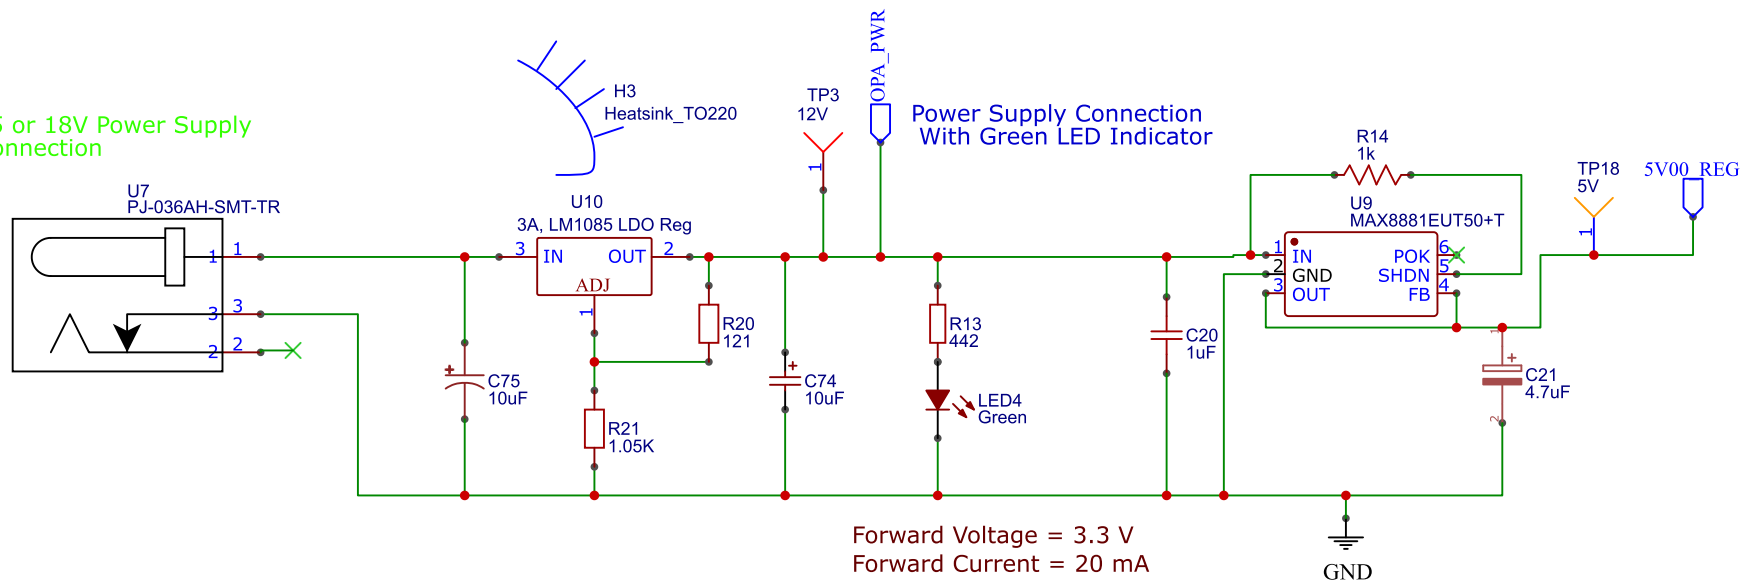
5 or 18V Power Supply
onnection

U7
PJ-036AH-SMT-TR
1 1
3 3
2 2

H3
Heatsink_TO220

U10
3A, LM1085 LDO Reg
3 IN OUT 2
ADJ
1

C75
10uF

R20
121

R21
1.05K

TP3
12V
1

OPA_PWR

C74
10uF

Power Supply Connection
With Green LED Indicator

R13
442

LED4
Green

C20
1uF

R14
1k

U9
MAX8881EUT50+T
1 IN POK 6
2 GND SHDN 5
3 OUT FB 4

TP18
5V
1

5V00_REG

C21
4.7uF
1
2

Forward Voltage = 3.3 V
Forward Current = 20 mA

GND